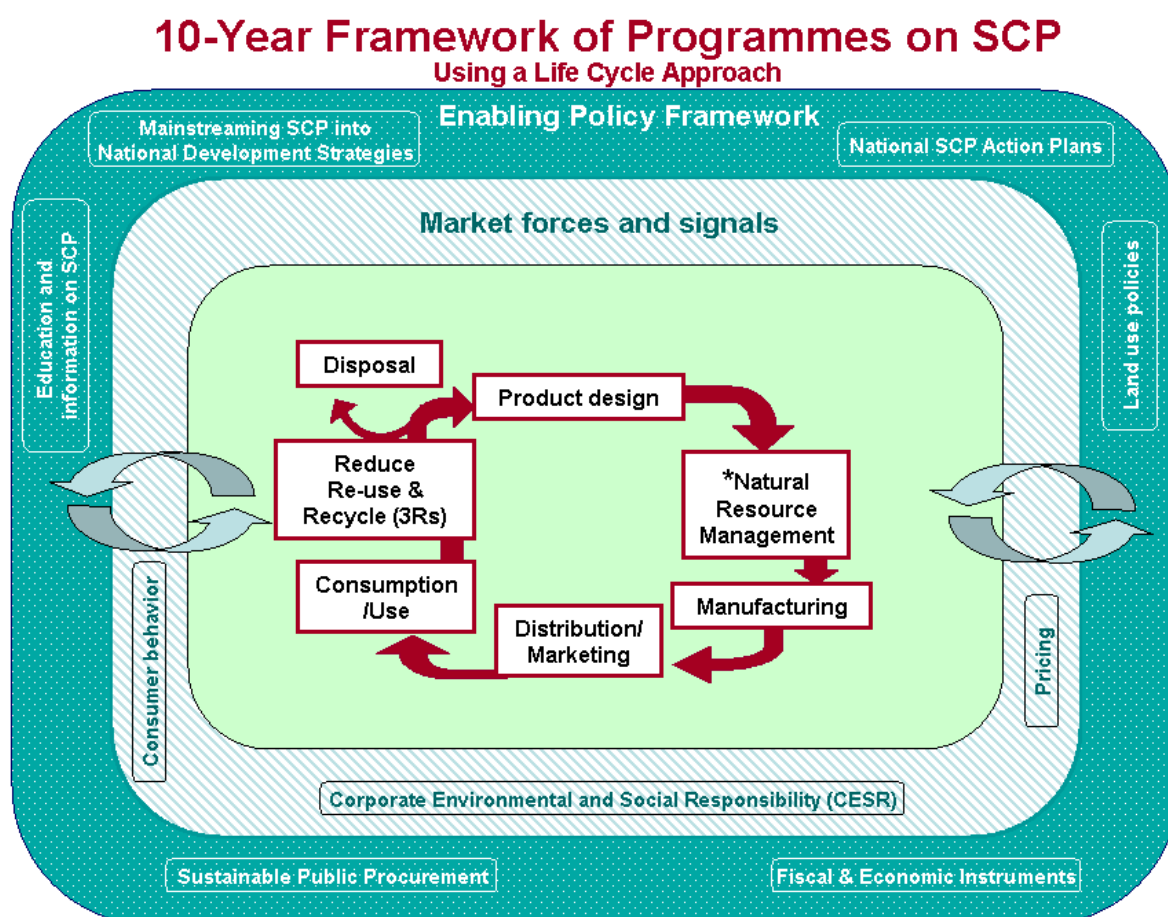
10-Year Framework of Programmes on SCP
Using a Life Cycle Approach

Enabling Policy Framework

Mainstreaming SCP into National Development Strategies

National SCP Action Plans

Education and information on SCP

Land use policies

Market forces and signals

Disposal

Product design

Reduce Re-use & Recycle (3Rs)

*Natural Resource Management

Consumption /Use

Manufacturing

Distribution/ Marketing

Consumer behavior

Pricing

Corporate Environmental and Social Responsibility (CESR)

Sustainable Public Procurement

Fiscal & Economic Instruments